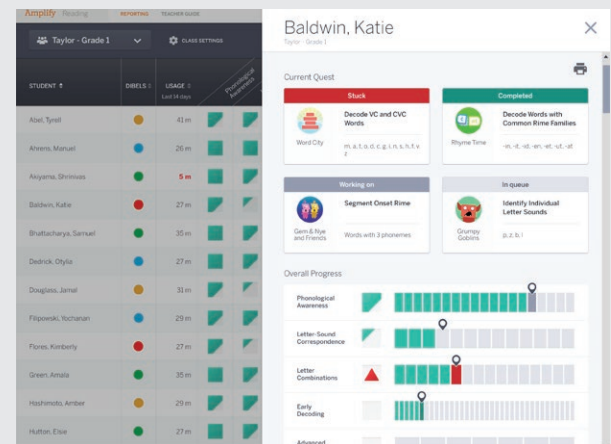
Amplify Reading REPORTING TEACHER GUIDE

Taylor - Grade 1

CLASS SETTINGS

| STUDENT | DIBELS | USAGE Last 14 days | Phonological Awareness |
|---|---|---|---|
| Abel, Tyrell | | 41 m | |
| Ahrens, Manuel | | 26 m | |
| Akiyama, Shrinivas | | 5 m | |
| Baldwin, Katie | | 27 m | |
| Bhattacharya, Samuel | | 35 m | |
| Dedrick, Otylia | | 27 m | |
| Douglass, Jamel | | 31 m | |
| Filipowski, Yochanan | | 29 m | |
| Flores, Kimberly | | 21 m | |
| Green, Amala | | 35 m | |
| Hashimoto, Amber | | 27 m | |
| Hutton, Elsie | | 27 m | |

Baldwin, Katie
Taylor - Grade 1

Current Quest

Stuck
Decode VC and CVC Words
Word City
m, a, t, o, d, c, g, i, n, s, h, f, v, z

Completed
Decode Words with Common Rime Families
Rhyme Time
-in, -it, -ot, -en, -et, -ut, -at

Working on
Segment Onset Rime
Gem & Nye and Friends
Words with 3 phonemes

In queue
Identify Individual Letter Sounds
Grumpy Goblins
p, z, b, l

Overall Progress

Phonological Awareness

Letter-Sound Correspondence

Letter Combinations

Early Decoding

Advanced